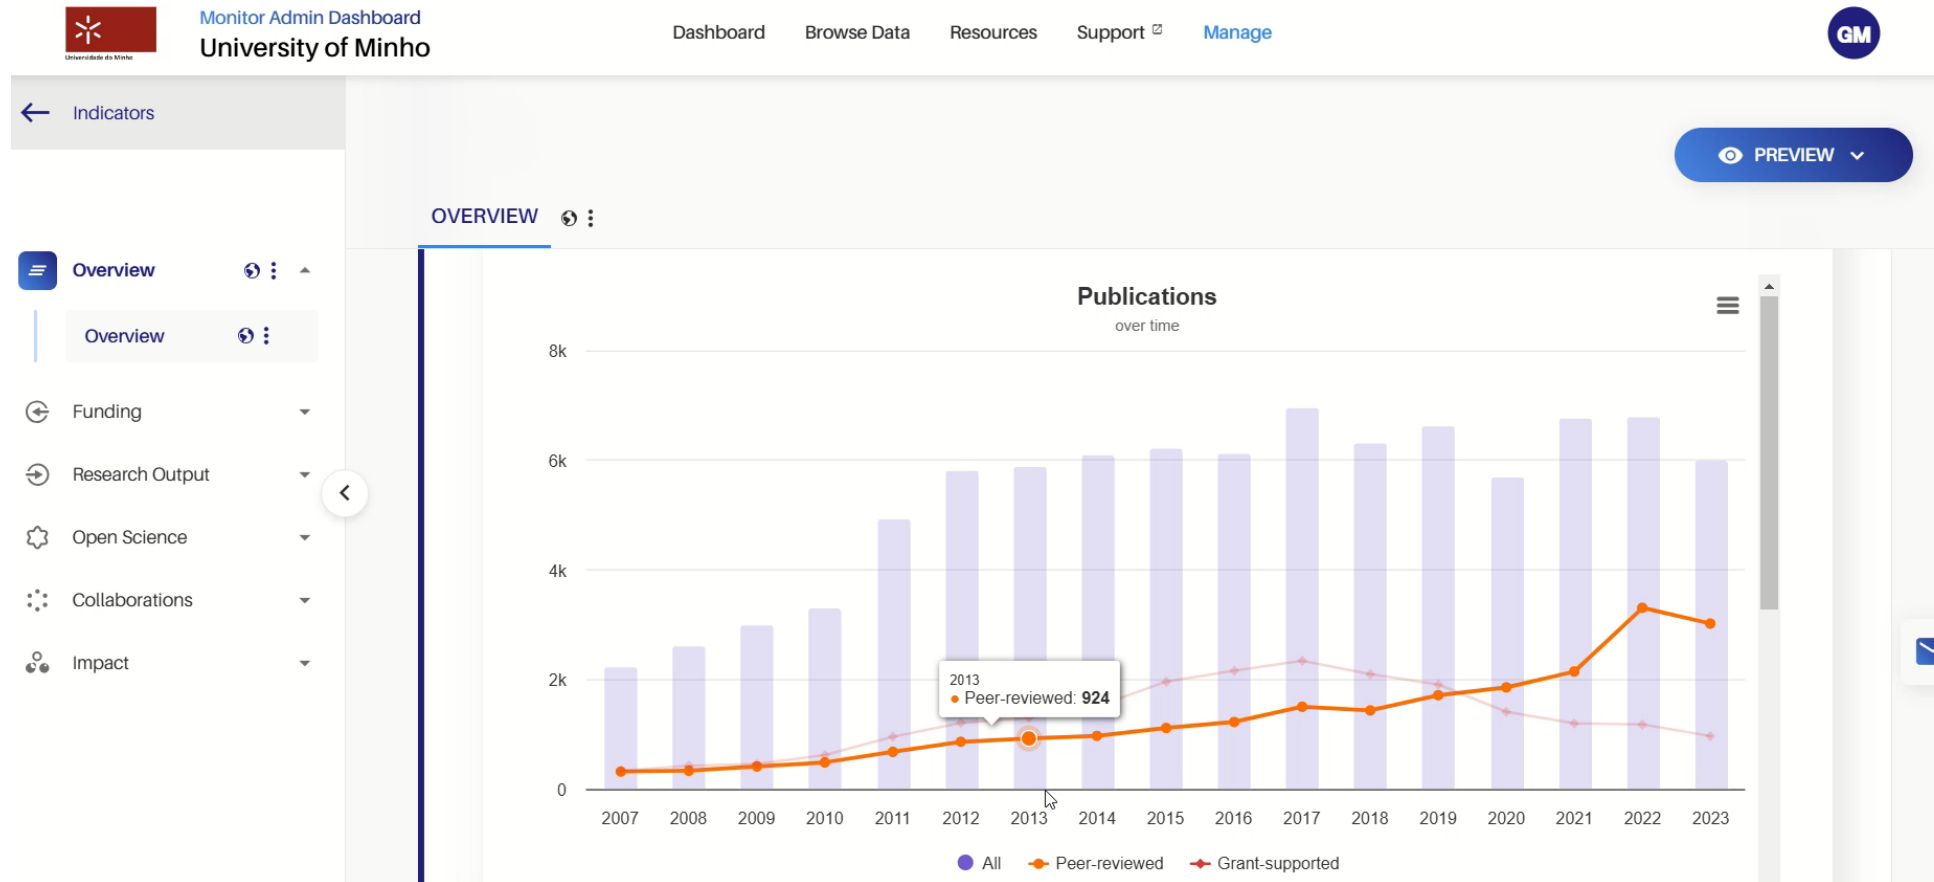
Universidade do Minho

Monitor Admin Dashboard
University of Minho

Dashboard Browse Data Resources Support Manage

GM

Indicators

PREVIEW

OVERVIEW

Overview

Overview

Funding

Research Output

Open Science

Collaborations

Impact

Publications
over time

8k
6k
4k
2k
0

2013
● Peer-reviewed: **924**

2007 2008 2009 2010 2011 2012 2013 2014 2015 2016 2017 2018 2019 2020 2021 2022 2023

All Peer-reviewed Grant-supported